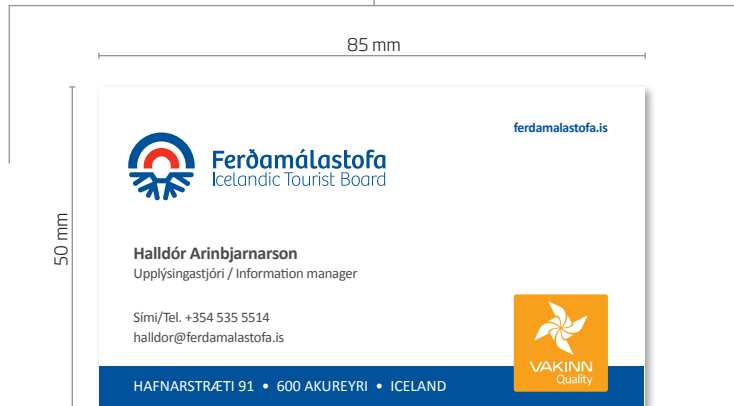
85 mm

50 mm

ferdamalastofa.is

Ferðamálastofa
Icelandic Tourist Board

Halldór Arinbjarnarson
Upplýsingastjóri / Information manager

Sími/Tel. +354 535 5514
halldor@ferdamalastofa.is

VAKINN
Quality

HAFNARSTRÆTI 91 • 600 AKUREYRI • ICELAND